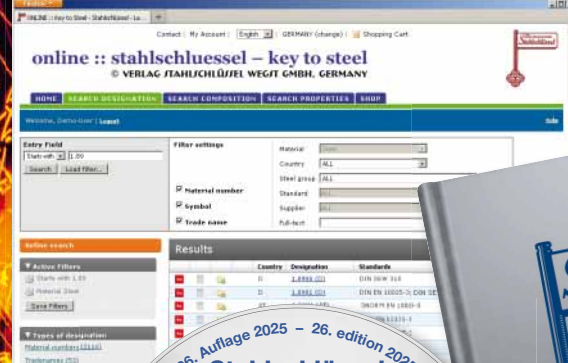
ONLINE :: Key to Steel - Stahlschluessel - Lo...

Contact | My Account | English | GERMANY (change) | Shopping Cart

online :: stahlschluessel – key to steel
© VERLAG STAHLSCHLÜSSEL WEGST GMBH, GERMANY

HOME | SEARCH DESIGNATION | SEARCH COMPOSITION | SEARCH PROPERTIES | SHOP

Welcome, Demo-User | Logout

Entry Field
Starts with 1.00
Search | Load filter...

Filter settings
Material number
Symbol
Trade name

Material
Country ALL
Steel group ALL
Standard ALL
Supplier ALL
Full-text

Refine search

Active Filters
Starts with 1.00
Material: Steel
Save Filters

Types of designation
Material numbers (2314)
Trademarks (55)

Results

| | Country | Designation | Standards |
|---|---|---|---|
| | D | 1.0001 (D) | DIN SEW 310 |
| | D | 1.0002 (D) | DIN EN 10025-2; DIN SE |
| | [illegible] | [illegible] | ONORM EN 10025-2 |
| | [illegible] | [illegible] | EN 10025-2 |

26. Auflage 2025 – 26. edition 2025
Stahlschlüssel